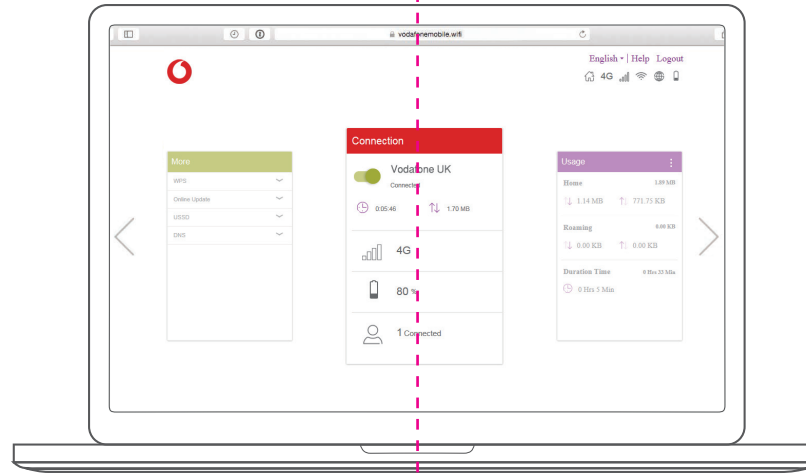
vodafonemobile.wifi

English | Help Logout

4G

More

WPS

Online Update

USSD

DNS

Connection

Vodafone UK

Connected

0:05:46

1.70 MB

4G

80 %

1 Connected

Usage

Home 1.89 MB

1.14 MB 771.75 KB

Roaming 0.00 KB

0.00 KB 0.00 KB

Duration Time 0 Hrs 35 Min

0 Hrs 5 Min